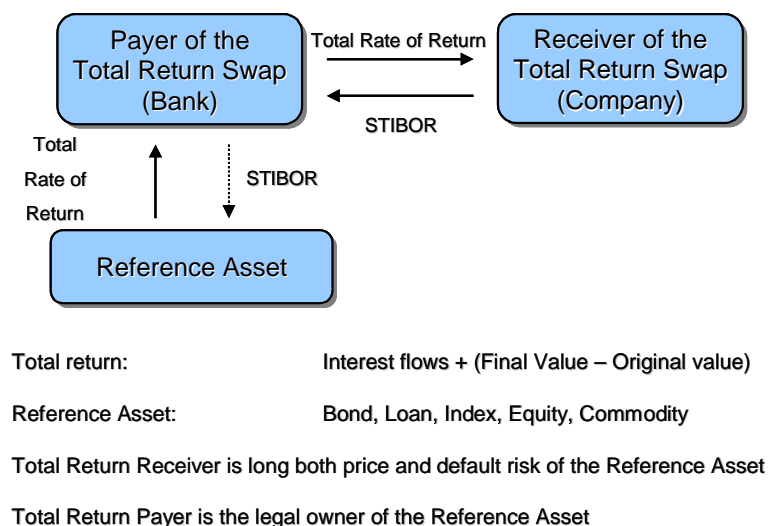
Payer of the Total Return Swap (Bank)

Total Rate of Return

Receiver of the Total Return Swap (Company)

STIBOR

Total Rate of Return

STIBOR

Reference Asset

Total return: Interest flows + (Final Value – Original value)

Reference Asset: Bond, Loan, Index, Equity, Commodity

Total Return Receiver is long both price and default risk of the Reference Asset

Total Return Payer is the legal owner of the Reference Asset